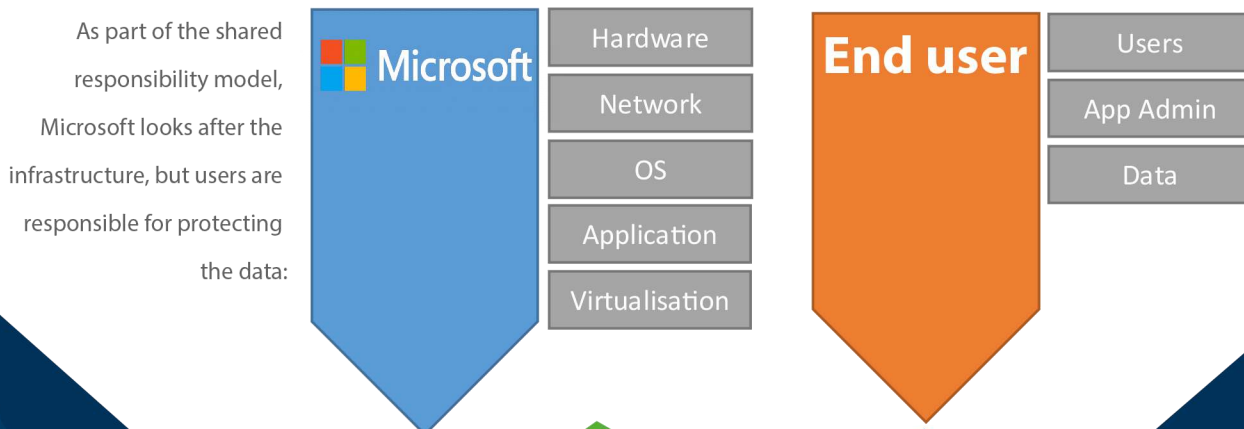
As part of the shared responsibility model, Microsoft looks after the infrastructure, but users are responsible for protecting the data:

Microsoft

Hardware

Network

OS

Application

Virtualisation

End user

Users

App Admin

Data